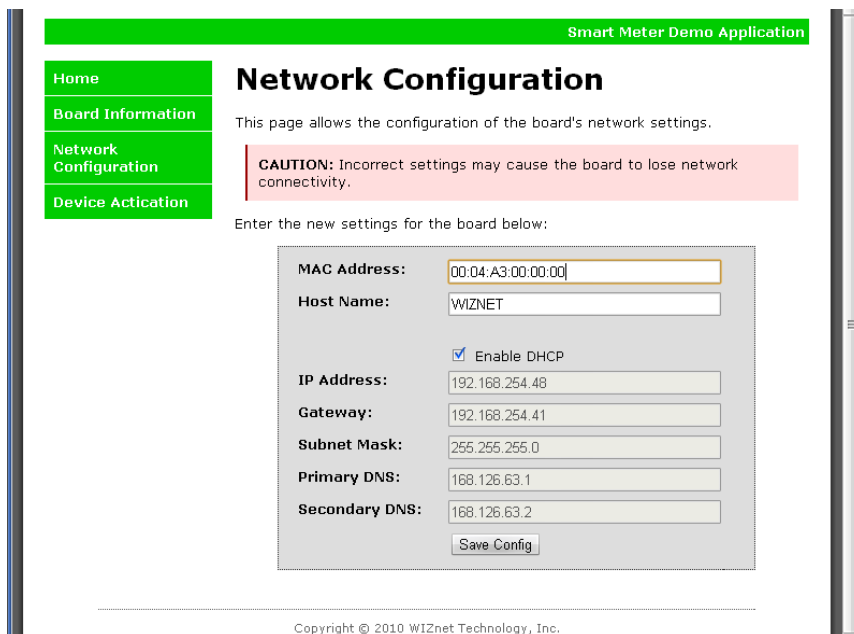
Smart Meter Demo Application

Home

Board Information

Network Configuration

Device Actication

Network Configuration

This page allows the configuration of the board's network settings.

CAUTION: Incorrect settings may cause the board to lose network connectivity.

Enter the new settings for the board below:

MAC Address: 00:04:A3:00:00:00

Host Name: WIZNET

☑ Enable DHCP

IP Address: 192.168.254.48

Gateway: 192.168.254.41

Subnet Mask: 255.255.255.0

Primary DNS: 168.126.63.1

Secondary DNS: 168.126.63.2

Save Config

Copyright © 2010 WIZnet Technology, Inc.